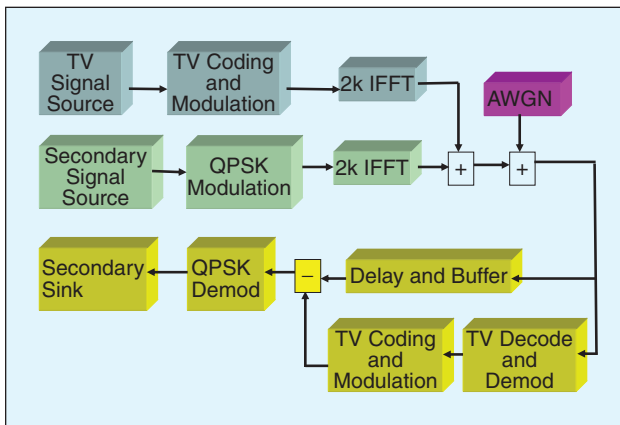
TV Signal Source

TV Coding and Modulation

2k IFFT

AWGN

Secondary Signal Source

QPSK Modulation

2k IFFT

+

+

Secondary Sink

QPSK Demod

−

Delay and Buffer

TV Coding and Modulation

TV Decode and Demod